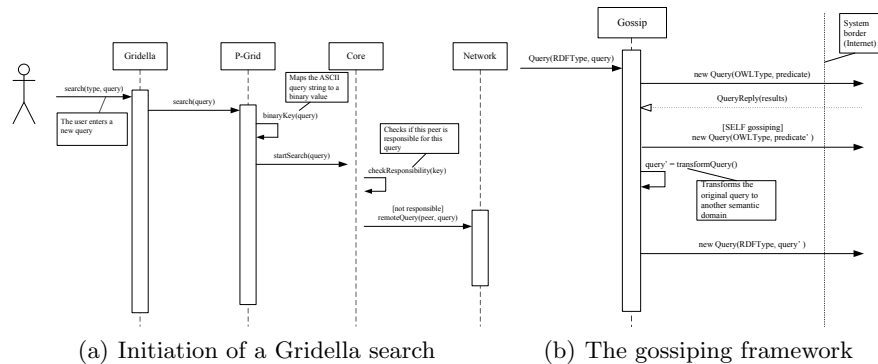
Gridella

P-Grid

Core

Network

search(type, query)

The user enters a new query

search(query)

Maps the ASCII query string to a binary value

binaryKey(query)

startSearch(query)

Checks if this peer is responsible for this query

checkResponsibility(key)

[not responsible]
remoteQuery(peer, query)

(a) Initiation of a Gridella search

Gossip

System border (Internet)

Query(RDFType, query)

new Query(OWLType, predicate)

QueryReply(results)

[SELF gossiping]
new Query(OWLType, predicate')

query' = transformQuery()

Transforms the original query to another semantic domain

new Query(RDFType, query')

(b) The gossiping framework